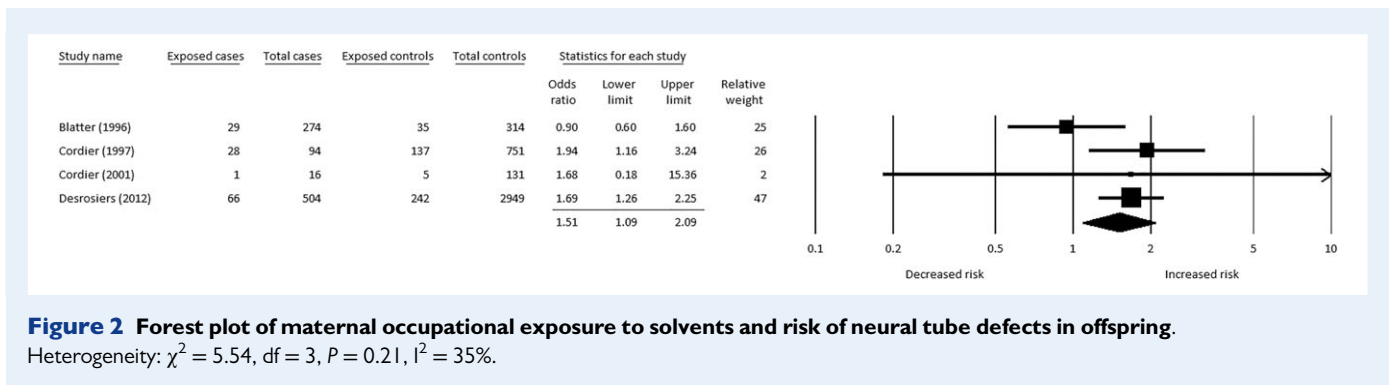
| Study name | Exposed cases | Total cases | Exposed controls | Total controls | Odds ratio | Lower limit | Upper limit | Relative weight |
|---|---|---|---|---|---|---|---|---|
| Blatter (1996) | 29 | 274 | 35 | 314 | 0.90 | 0.60 | 1.60 | 25 |
| Cordier (1997) | 28 | 94 | 137 | 751 | 1.94 | 1.16 | 3.24 | 26 |
| Cordier (2001) | 1 | 16 | 5 | 131 | 1.68 | 0.18 | 15.36 | 2 |
| Desrosiers (2012) | 66 | 504 | 242 | 2949 | 1.69 | 1.26 | 2.25 | 47 |
| | | | | | 1.51 | 1.09 | 2.09 | |

Statistics for each study

0.1 0.2 0.5 1 2 5 10

Decreased risk Increased risk

**Figure 2 Forest plot of maternal occupational exposure to solvents and risk of neural tube defects in offspring**.
Heterogeneity: $\chi^2 = 5.54$, df = 3, $P = 0.21$, $I^2 = 35\%$.